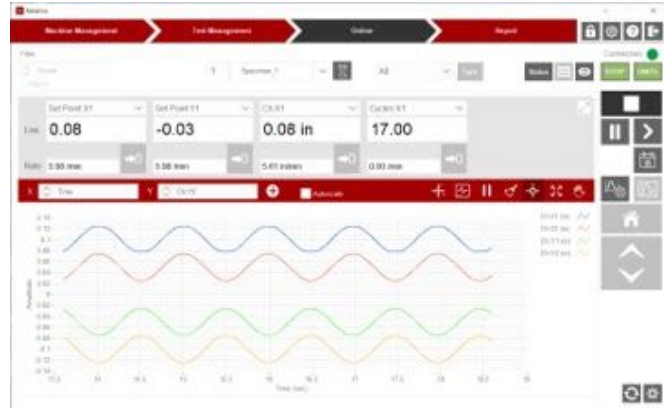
Machine Management
Test Management
Online
Report

Connection

1
Specimen_1
All

STOP
OMEGA

Set Point X1
Set Point Y1
C5.X1
Cycles X1

0.08
-0.03
0.08 in
17.00

5.88 mm
5.88 mm
5.61 in/min
0.00 mm

X
Time
Y
C5.Y2
Autoscale

Time (sec)

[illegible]